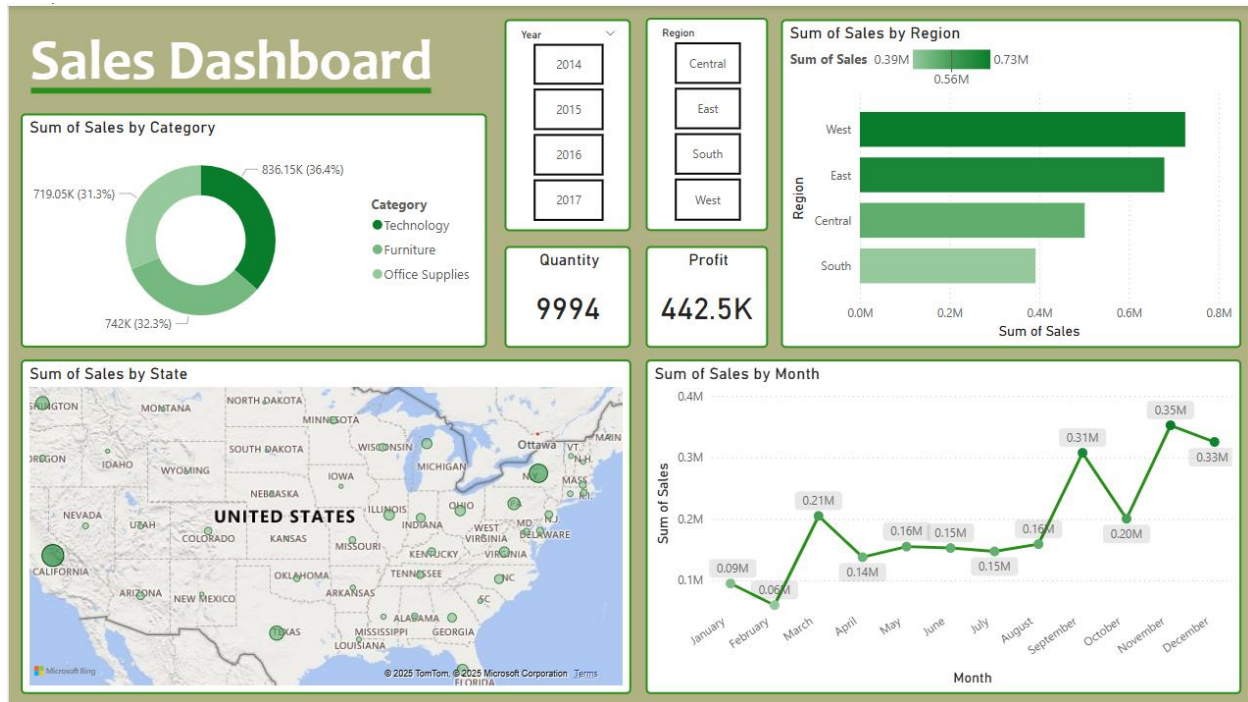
Sales Dashboard

Sum of Sales by Category

836.15K (36.4%)
719.05K (31.3%)
742K (32.3%)

Category
Technology
Furniture
Office Supplies

Year
2014
2015
2016
2017

Region
Central
East
South
West

Quantity
9994

Profit
442.5K

Sum of Sales by Region
Sum of Sales 0.39M 0.73M
0.56M

Region
West
East
Central
South
0.0M 0.2M 0.4M 0.6M 0.8M
Sum of Sales

Sum of Sales by State
SHINGTON MONTANA NORTH DAKOTA MINNESOTA OREGON IDAHO SOUTH DAKOTA WISCONSIN MICHIGAN Ottawa MAINE WYOMING IOWA NEBRASKA NEVADA UTAH UNITED STATES ILLINOIS INDIANA OHIO PA NJ MASS COLORADO KANSAS MISSOURI WEST VIRGINIA MD DELAWARE CALIFORNIA KENTUCKY VIRGINIA OKLAHOMA TENNESSEE NC ARIZONA NEW MEXICO ARKANSAS SC ALABAMA GEORGIA MISSISSIPPI TEXAS LOUISIANA FLORIDA
Microsoft Bing
© 2025 TomTom, © 2025 Microsoft Corporation Terms

Sum of Sales by Month
0.4M
0.3M
0.2M
0.1M
Sum of Sales
0.09M 0.06M 0.21M 0.14M 0.16M 0.15M 0.15M 0.16M 0.31M 0.20M 0.35M 0.33M
January February March April May June July August September October November December
Month